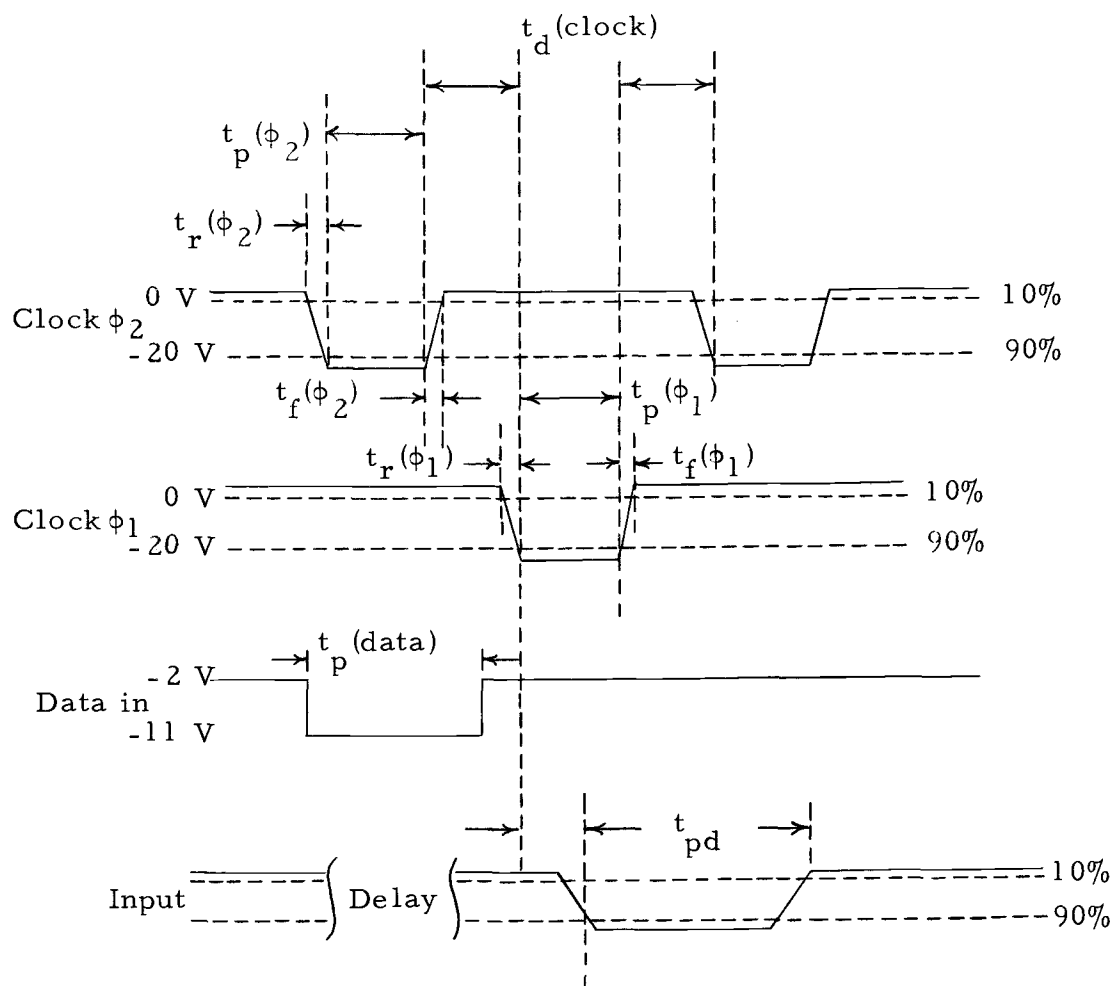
$t_d$(clock)

$t_p(\phi_2)$

$t_r(\phi_2)$

0 V
Clock $\phi_2$
- 20 V

10%
90%

$t_f(\phi_2)$

$t_p(\phi_1)$

$t_r(\phi_1)$

$t_f(\phi_1)$

0 V
Clock $\phi_1$
- 20 V

10%
90%

$t_p$(data)

- 2 V
Data in
-11 V

$t_{pd}$

Input

Delay

10%
90%